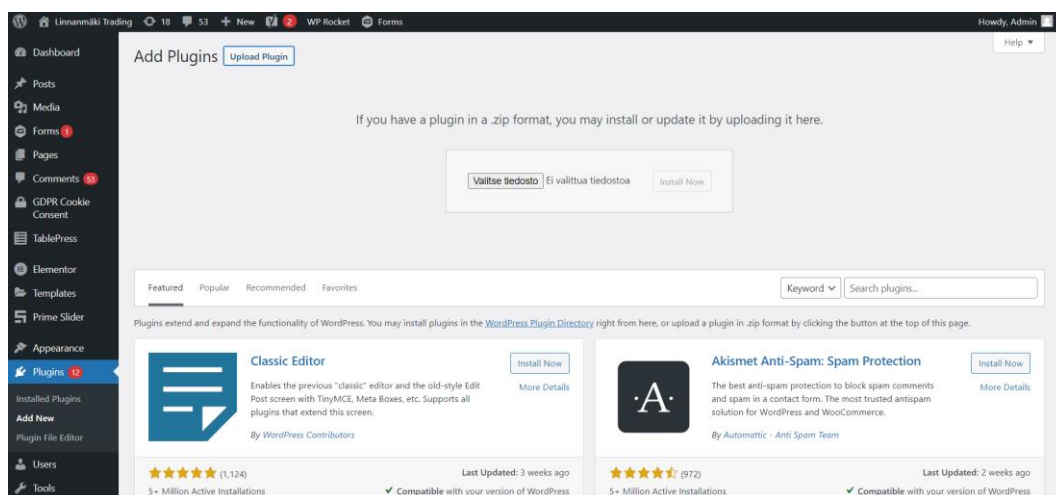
Linnanmäki Trading 18 53 + New 2 WP Rocket Forms Howdy, Admin

Dashboard
Posts
Media
Forms 1
Pages
Comments 53
GDPR Cookie Consent
TablePress
Elementor
Templates
Prime Slider
Appearance
Plugins 12
Installed Plugins
Add New
Plugin File Editor
Users
Tools

Help ▾

Add Plugins Upload Plugin

If you have a plugin in a .zip format, you may install or update it by uploading it here.

Valitse tiedosto Ei valittua tiedostoa Install Now

Featured Popular Recommended Favorites

Keyword ∨ Search plugins...

Plugins extend and expand the functionality of WordPress. You may install plugins in the WordPress Plugin Directory right from here, or upload a plugin in .zip format by clicking the button at the top of this page.

Classic Editor
Enables the previous "classic" editor and the old-style Edit Post screen with TinyMCE, Meta Boxes, etc. Supports all plugins that extend this screen.
By WordPress Contributors
Install Now
More Details
(1,124)
Last Updated: 3 weeks ago
5+ Million Active Installations
✓ Compatible with your version of WordPress

Akismet Anti-Spam: Spam Protection
The best anti-spam protection to block spam comments and spam in a contact form. The most trusted antispam solution for WordPress and WooCommerce.
By Automattic - Anti Spam Team
Install Now
More Details
·A·
(972)
Last Updated: 2 weeks ago
5+ Million Active Installations
✓ Compatible with your version of WordPress